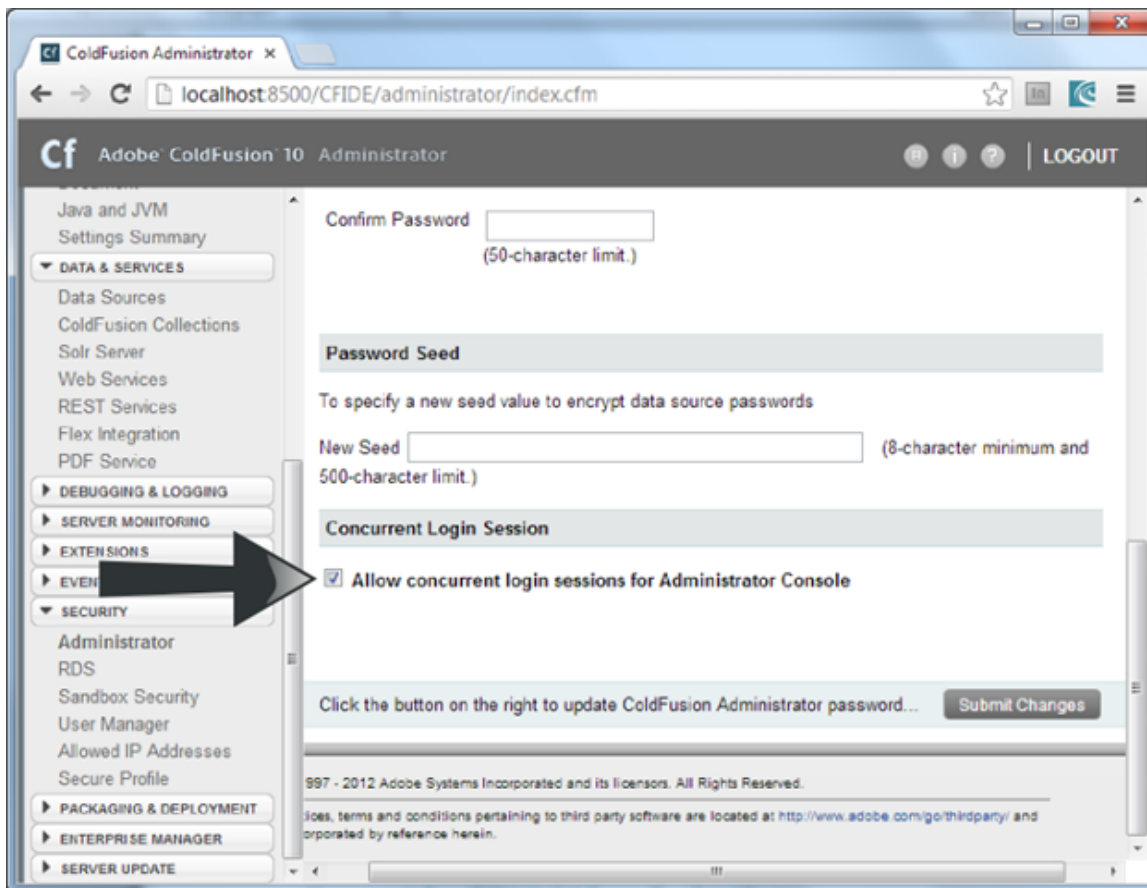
ColdFusion Administrator ×

localhost:8500/CFIDE/administrator/index.cfm

Cf Adobe ColdFusion 10 Administrator

LOGOUT

Java and JVM
Settings Summary
DATA & SERVICES
Data Sources
ColdFusion Collections
Solr Server
Web Services
REST Services
Flex Integration
PDF Service
DEBUGGING & LOGGING
SERVER MONITORING
EXTENSIONS
EVEN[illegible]
SECURITY
Administrator
RDS
Sandbox Security
User Manager
Allowed IP Addresses
Secure Profile
PACKAGING & DEPLOYMENT
ENTERPRISE MANAGER
SERVER UPDATE

Confirm Password
(50-character limit.)

Password Seed

To specify a new seed value to encrypt data source passwords

New Seed (8-character minimum and 500-character limit.)

Concurrent Login Session

Allow concurrent login sessions for Administrator Console

Click the button on the right to update ColdFusion Administrator password...

Submit Changes

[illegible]997 - 2012 Adobe Systems Incorporated and its licensors. All Rights Reserved.

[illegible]ices, terms and conditions pertaining to third party software are located at http://www.adobe.com/go/thirdparty/ and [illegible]orporated by reference herein.